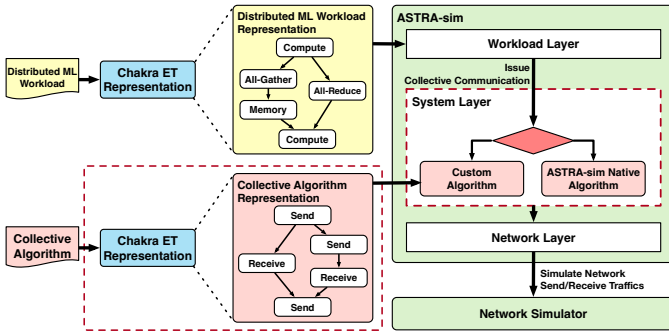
Distributed ML Workload

Chakra ET Representation

Distributed ML Workload Representation

Compute

All-Gather

All-Reduce

Memory

Compute

ASTRA-sim

Workload Layer

Issue Collective Communication

System Layer

Custom Algorithm

ASTRA-sim Native Algorithm

Network Layer

Simulate Network Send/Receive Traffics

Network Simulator

Collective Algorithm

Chakra ET Representation

Collective Algorithm Representation

Send

Send

Receive

Receive

Send